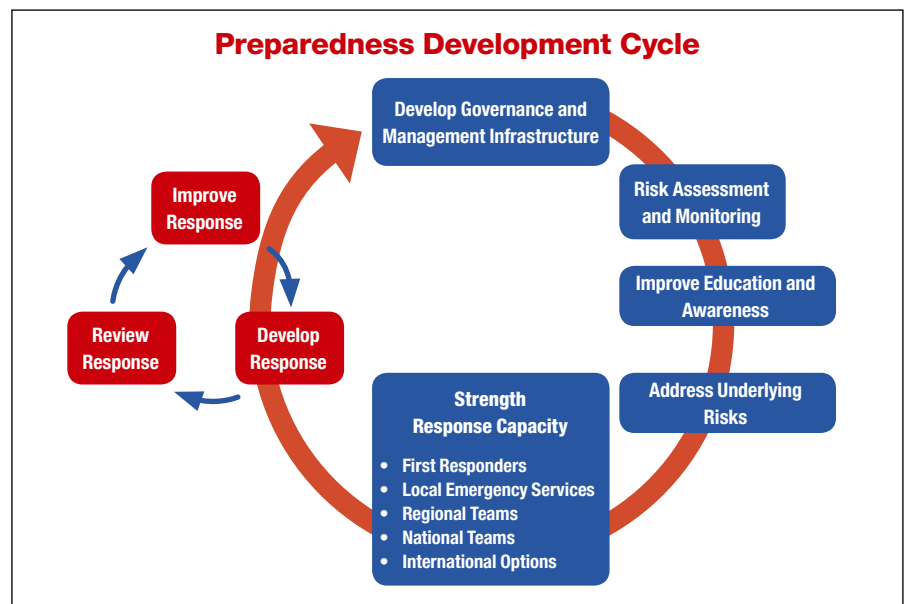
Preparedness Development Cycle

Develop Governance and Management Infrastructure

Risk Assessment and Monitoring

Improve Education and Awareness

Address Underlying Risks

Strength Response Capacity

- First Responders
- Local Emergency Services
- Regional Teams
- National Teams
- International Options

Develop Response

Review Response

Improve Response